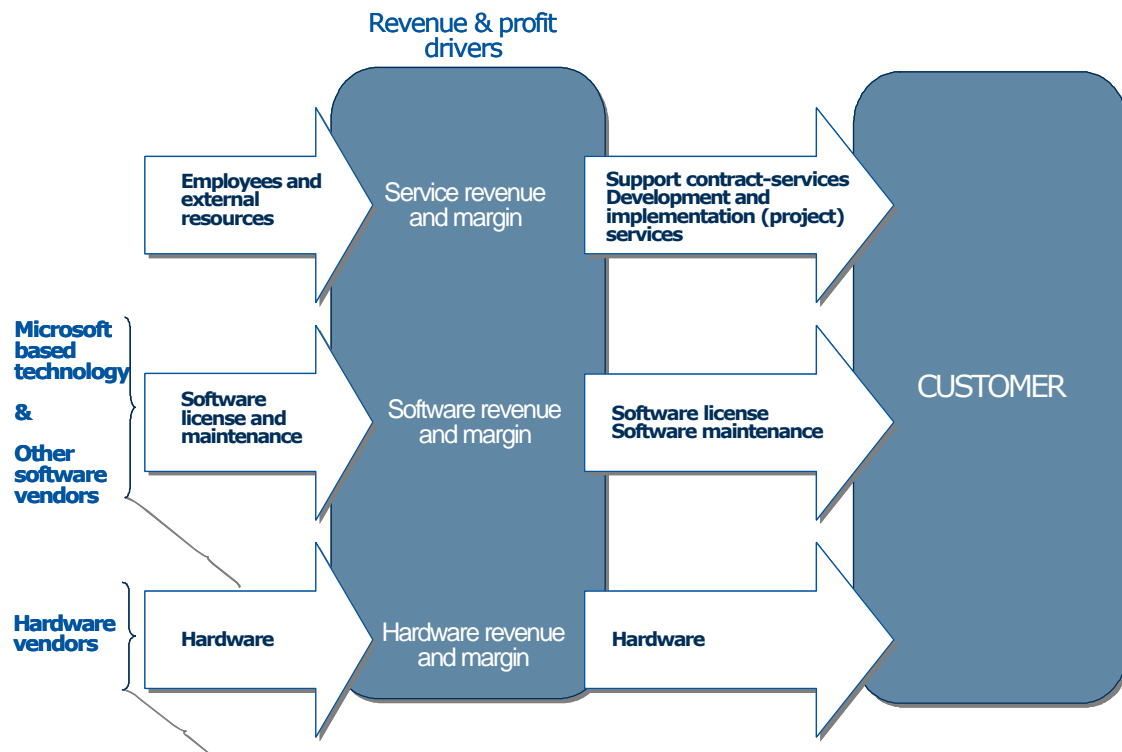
Revenue & profit drivers

Employees and external resources

Service revenue and margin

Support contract-services
Development and implementation (project) services

Microsoft based technology

&

Other software vendors

Software license and maintenance

Software revenue and margin

Software license
Software maintenance

CUSTOMER

Hardware vendors

Hardware

Hardware revenue and margin

Hardware